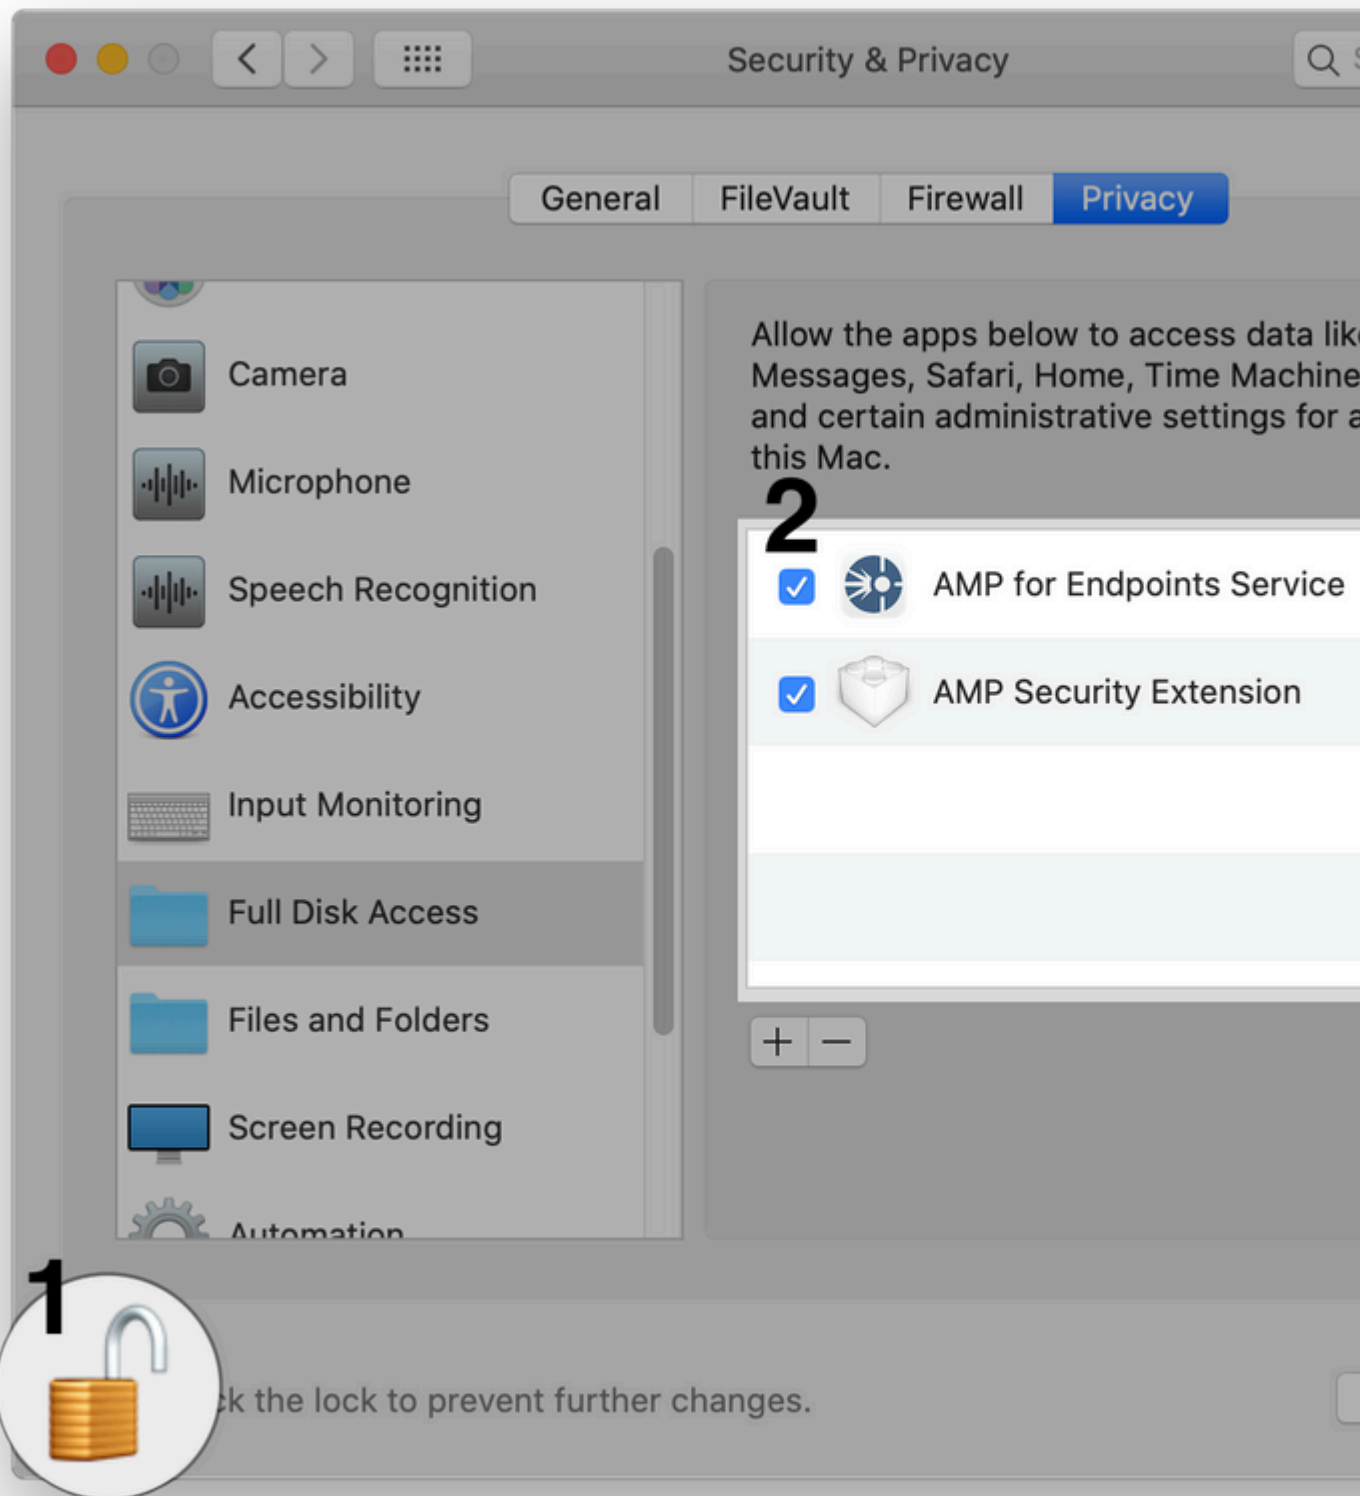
Security & Privacy

General FileVault Firewall Privacy

Camera

Microphone

Speech Recognition

Accessibility

Input Monitoring

Full Disk Access

Files and Folders

Screen Recording

Automation

Allow the apps below to access data lik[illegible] Messages, Safari, Home, Time Machine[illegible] and certain administrative settings for a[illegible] this Mac.

2

AMP for Endpoints Service

AMP Security Extension

+ −

1

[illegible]k the lock to prevent further changes.